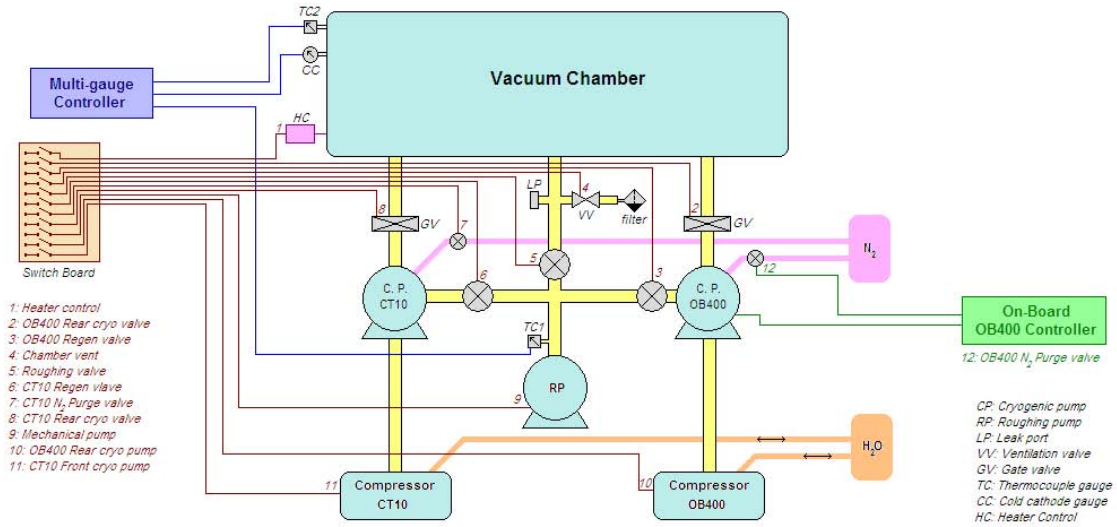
TC2

CC

Vacuum Chamber

Multi-gauge Controller

1 HC

Switch Board

8 GV

7

LP

4 VV

filter

2 GV

N$_2$

5

6

3

C. P. CT10

C. P. OB400

12

On-Board OB400 Controller

12: OB400 N$_2$ Purge valve

TC1

RP

9

1: Heater control
2: OB400 Rear cryo valve
3: OB400 Regen valve
4: Chamber vent
5: Roughing valve
6: CT10 Regen vlave
7: CT10 N$_2$ Purge valve
8: CT10 Rear cryo valve
9: Mechanical pump
10: OB400 Rear cryo pump
11: CT10 Front cryo pump

H$_2$O

11 Compressor CT10

10 Compressor OB400

CP: Cryogenic pump
RP: Roughing pump
LP: Leak port
VV: Ventilation valve
GV: Gate valve
TC: Thermocouple gauge
CC: Cold cathode gauge
HC: Heater Control